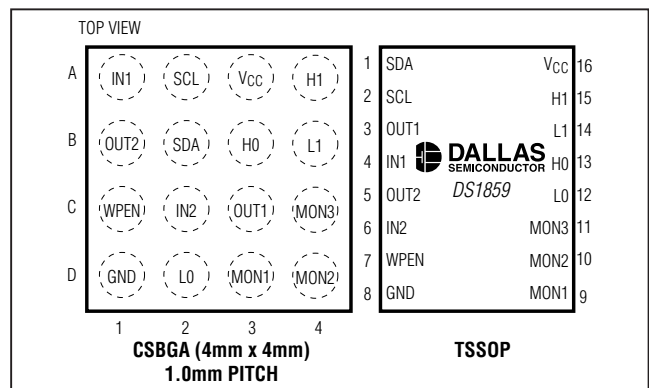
TOP VIEW

A
B
C
D

IN1 SCL $V_{CC}$ H1
OUT2 SDA H0 L1
WPEN IN2 OUT1 MON3
GND L0 MON1 MON2

1 2 3 4

CSBGA (4mm x 4mm)
1.0mm PITCH

1 SDA
2 SCL
3 OUT1
4 IN1
5 OUT2
6 IN2
7 WPEN
8 GND

$V_{CC}$ 16
H1 15
L1 14
H0 13
L0 12
MON3 11
MON2 10
MON1 9

DALLAS
SEMICONDUCTOR
DS1859

TSSOP